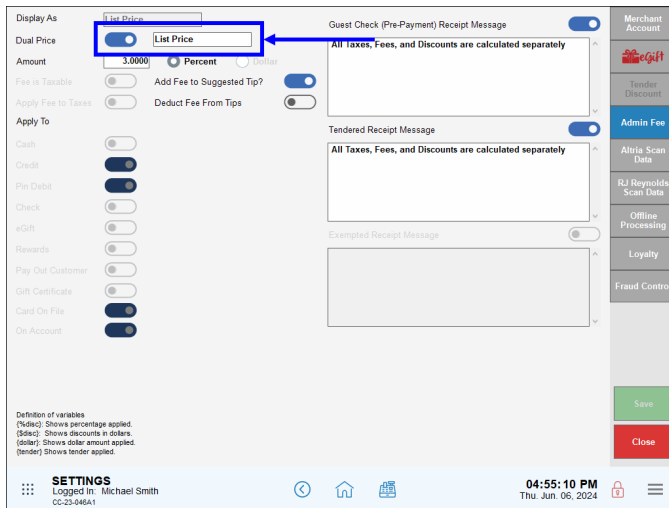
Display As List Price

Dual Price List Price

Amount 3.0000 Percent Dollar

Fee is Taxable

Add Fee to Suggested Tip?

Apply Fee to Taxes

Deduct Fee From Tips

Apply To

Cash

Credit

Pin Debit

Check

eGift

Rewards

Pay Out Customer

Gift Certificate

Card On File

On Account

Definition of variables
{%disc}: Shows percentage applied.
{$disc}: Shows discounts in dollars.
{dollar}: Shows dollar amount applied.
{tender} Shows tender applied.

Guest Check (Pre-Payment) Receipt Message

All Taxes, Fees, and Discounts are calculated separately

Tendered Receipt Message

All Taxes, Fees, and Discounts are calculated separately

Exempted Receipt Message

Merchant Account

eGift

Tender Discount

Admin Fee

Altria Scan Data

RJ Reynolds Scan Data

Offline Processing

Loyalty

Fraud Control

Save

Close

SETTINGS
Logged In: Michael Smith
CC-23-046A1

04:55:10 PM
Thu. Jun. 06, 2024